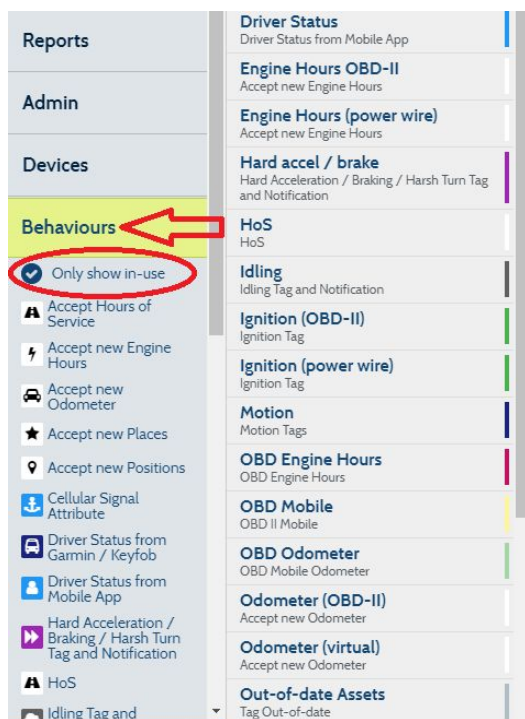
Reports

Admin

Devices

Behaviours

Only show in-use

Accept Hours of Service

Accept new Engine Hours

Accept new Odometer

Accept new Places

Accept new Positions

Cellular Signal Attribute

Driver Status from Garmin / Keyfob

Driver Status from Mobile App

Hard Acceleration / Braking / Harsh Turn Tag and Notification

HoS

Idling Tag and

Driver Status
Driver Status from Mobile App

Engine Hours OBD-II
Accept new Engine Hours

Engine Hours (power wire)
Accept new Engine Hours

Hard accel / brake
Hard Acceleration / Braking / Harsh Turn Tag and Notification

HoS
HoS

Idling
Idling Tag and Notification

Ignition (OBD-II)
Ignition Tag

Ignition (power wire)
Ignition Tag

Motion
Motion Tags

OBD Engine Hours
OBD Engine Hours

OBD Mobile
OBD II Mobile

OBD Odometer
OBD Mobile Odometer

Odometer (OBD-II)
Accept new Odometer

Odometer (virtual)
Accept new Odometer

Out-of-date Assets
Tag Out-of-date